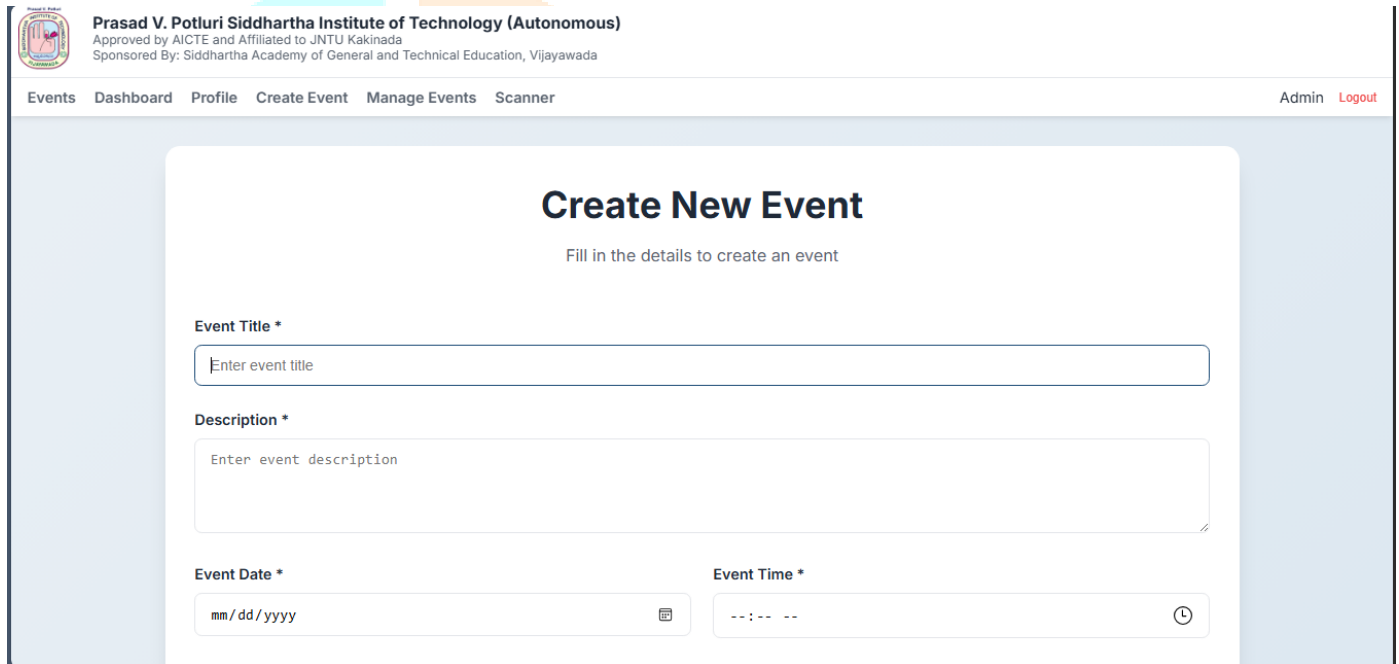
Prasad V. Potluri Siddhartha Institute of Technology (Autonomous)
Approved by AICTE and Affiliated to JNTU Kakinada
Sponsored By: Siddhartha Academy of General and Technical Education, Vijayawada

Events Dashboard Profile Create Event Manage Events Scanner

Admin Logout

Create New Event

Fill in the details to create an event

Event Title *

Enter event title

Description *

Enter event description

Event Date *

mm/dd/yyyy

Event Time *

--:-- --